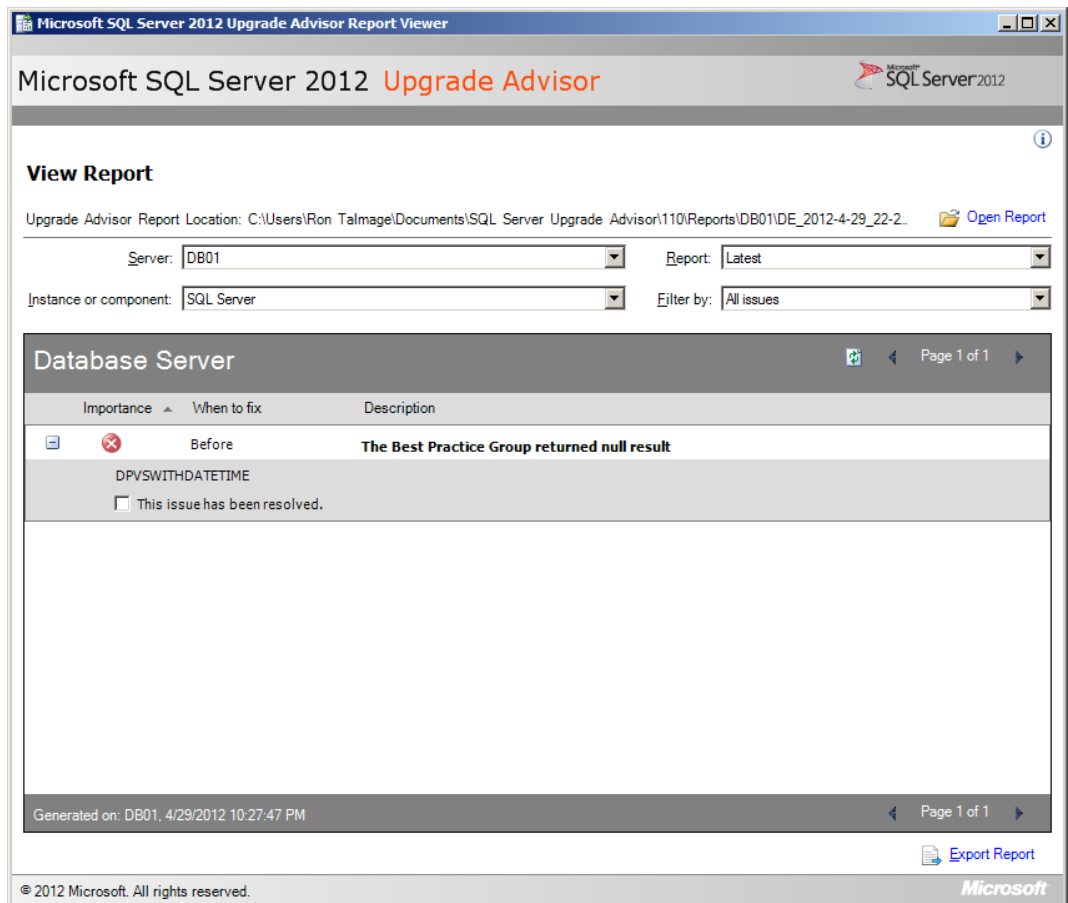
Microsoft SQL Server 2012 Upgrade Advisor Report Viewer

Microsoft SQL Server 2012 Upgrade Advisor

Microsoft SQL Server 2012

View Report

Upgrade Advisor Report Location: C:\Users\Ron Talmage\Documents\SQL Server Upgrade Advisor\110\Reports\DB01\DE_2012-4-29_22-2..

Open Report

Server: DB01

Report: Latest

Instance or component: SQL Server

Filter by: All issues

Database Server

Page 1 of 1

| Importance | When to fix | Description |
|---|---|---|
| | Before | The Best Practice Group returned null result |

DPVSWITHDATETIME

This issue has been resolved.

Generated on: DB01, 4/29/2012 10:27:47 PM

Page 1 of 1

Export Report

© 2012 Microsoft. All rights reserved.

Microsoft